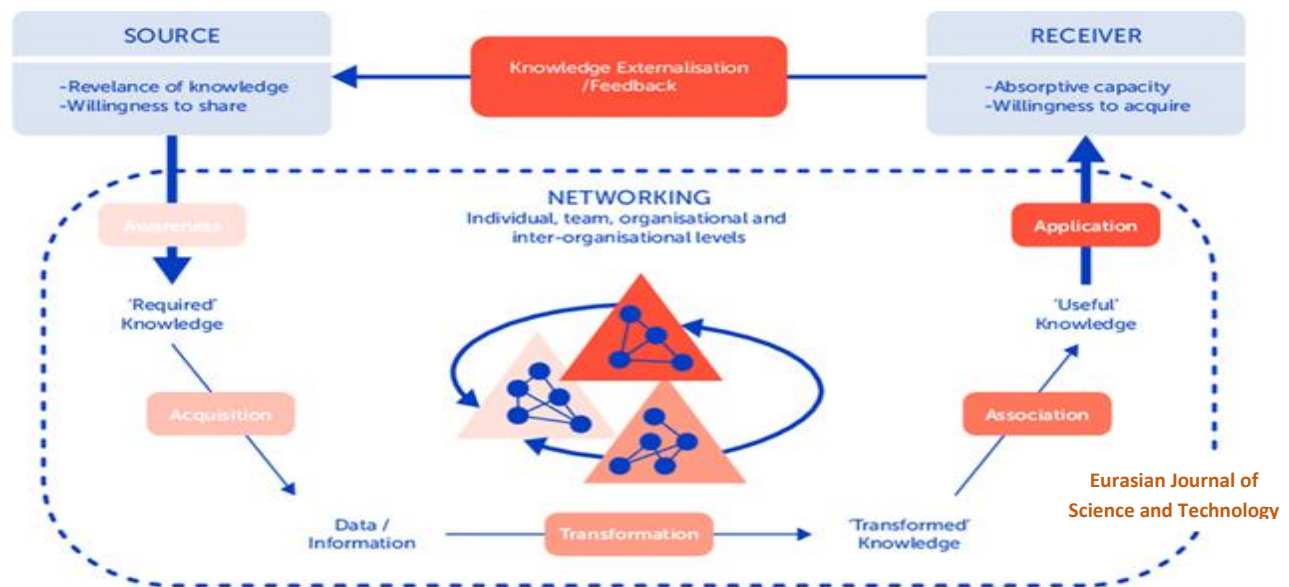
SOURCE

-Revelance of knowledge
-Willingness to share

Knowledge Externalisation /Feedback

RECEIVER

-Absorptive capacity
-Willingness to acquire

NETWORKING
Individual, team, organisational and inter-organisational levels

Awareness

'Required' Knowledge

Acquisition

Data / Information

Transformation

'Transformed' Knowledge

Association

'Useful' Knowledge

Application

Eurasian Journal of Science and Technology